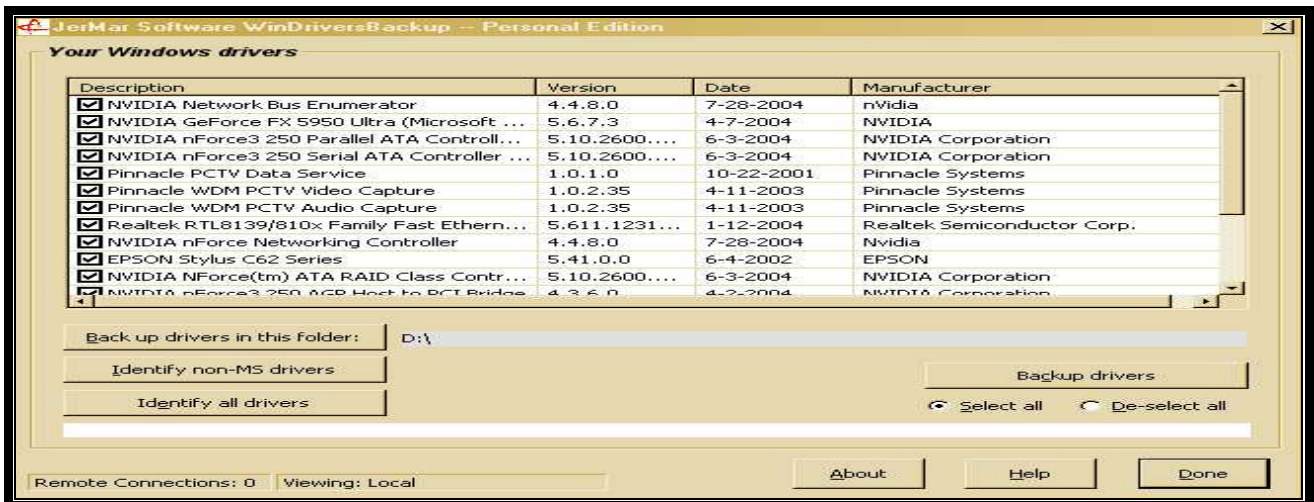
JerMar Software WinDriversBackup -- Personal Edition

Your Windows drivers

| Description | Version | Date | Manufacturer |
|---|---|---|---|
| NVIDIA Network Bus Enumerator | 4.4.8.0 | 7-28-2004 | nVidia |
| NVIDIA GeForce FX 5950 Ultra (Microsoft ... | 5.6.7.3 | 4-7-2004 | NVIDIA |
| NVIDIA nForce3 250 Parallel ATA Controll... | 5.10.2600.... | 6-3-2004 | NVIDIA Corporation |
| NVIDIA nForce3 250 Serial ATA Controller ... | 5.10.2600.... | 6-3-2004 | NVIDIA Corporation |
| Pinnacle PCTV Data Service | 1.0.1.0 | 10-22-2001 | Pinnacle Systems |
| Pinnacle WDM PCTV Video Capture | 1.0.2.35 | 4-11-2003 | Pinnacle Systems |
| Pinnacle WDM PCTV Audio Capture | 1.0.2.35 | 4-11-2003 | Pinnacle Systems |
| Realtek RTL8139/810x Family Fast Ethern... | 5.611.1231... | 1-12-2004 | Realtek Semiconductor Corp. |
| NVIDIA nForce Networking Controller | 4.4.8.0 | 7-28-2004 | Nvidia |
| EPSON Stylus C62 Series | 5.41.0.0 | 6-4-2002 | EPSON |
| NVIDIA NForce(tm) ATA RAID Class Contr... | 5.10.2600.... | 6-3-2004 | NVIDIA Corporation |
| NVIDIA nForce3 250 AGP Host to PCI Bridge | 4.3.6.0 | 4-2-2004 | NVIDIA Corporation |

Back up drivers in this folder: D:\

Identify non-MS drivers

Identify all drivers

Backup drivers

Select all   De-select all

Remote Connections: 0   Viewing: Local

About   Help   Done